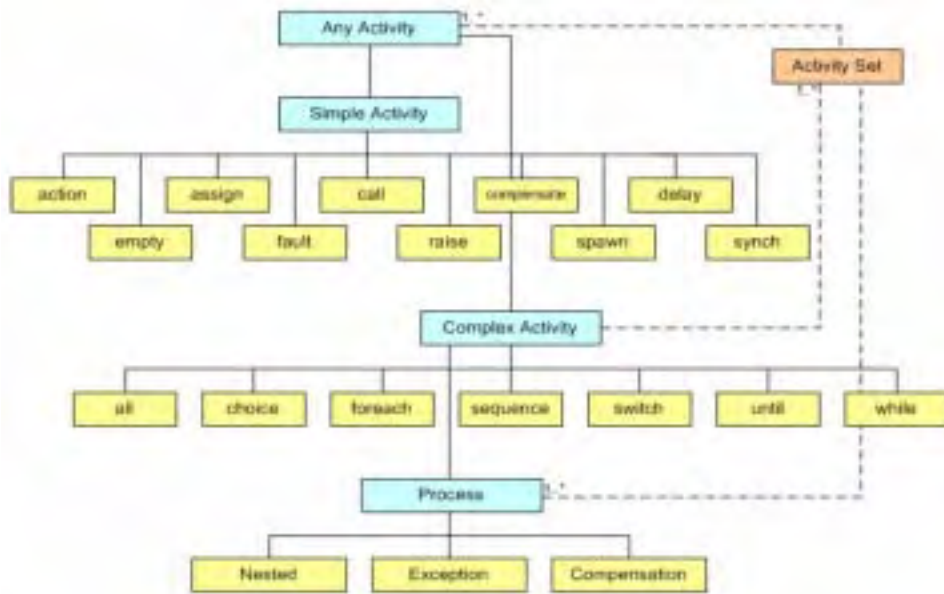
Any Activity
1..*
Activity Set
1..*
Simple Activity
action
empty
assign
fault
call
raise
compensate
spawn
delay
synch
Complex Activity
all
choice
foreach
sequence
switch
until
while
Process
1..*
Nested
Exception
Compensation